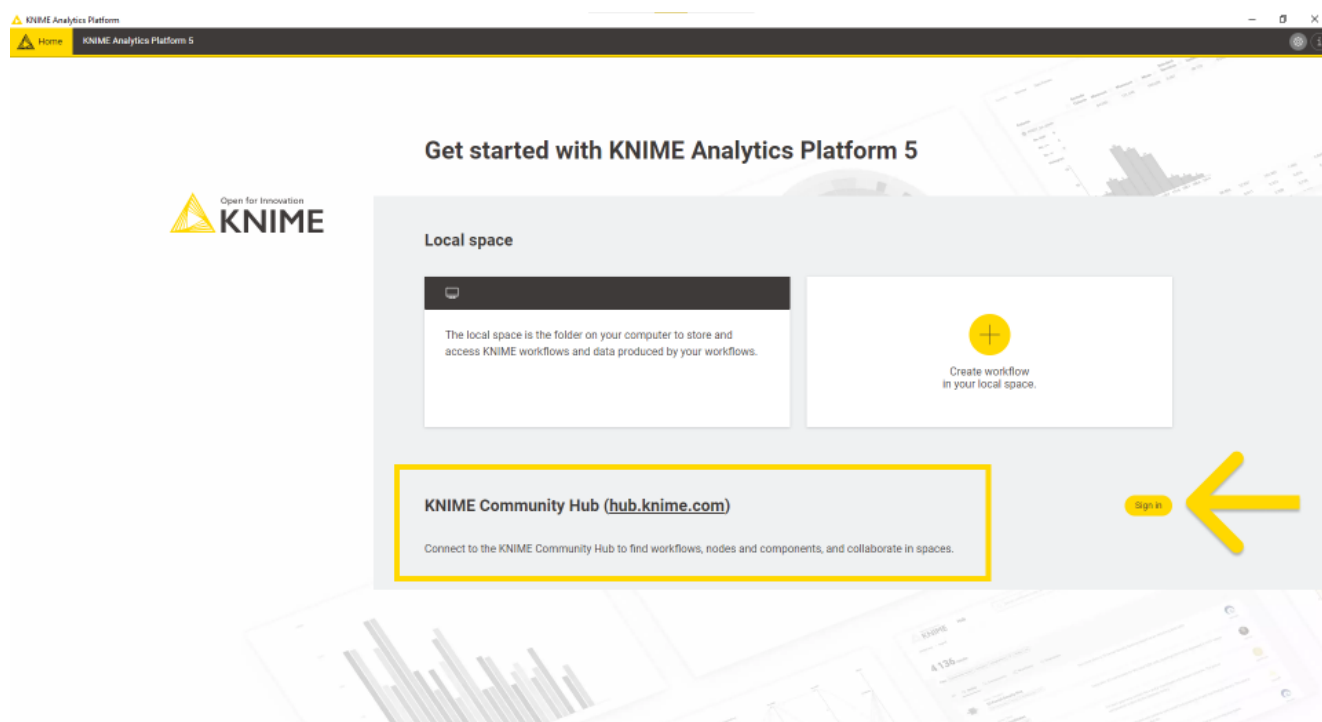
KNIME Analytics Platform

Home KNIME Analytics Platform 5

Get started with KNIME Analytics Platform 5

Open for Innovation
KNIME

Local space

The local space is the folder on your computer to store and access KNIME workflows and data produced by your workflows.

Create workflow in your local space.

KNIME Community Hub (hub.knime.com)

Connect to the KNIME Community Hub to find workflows, nodes and components, and collaborate in spaces.

Sign in